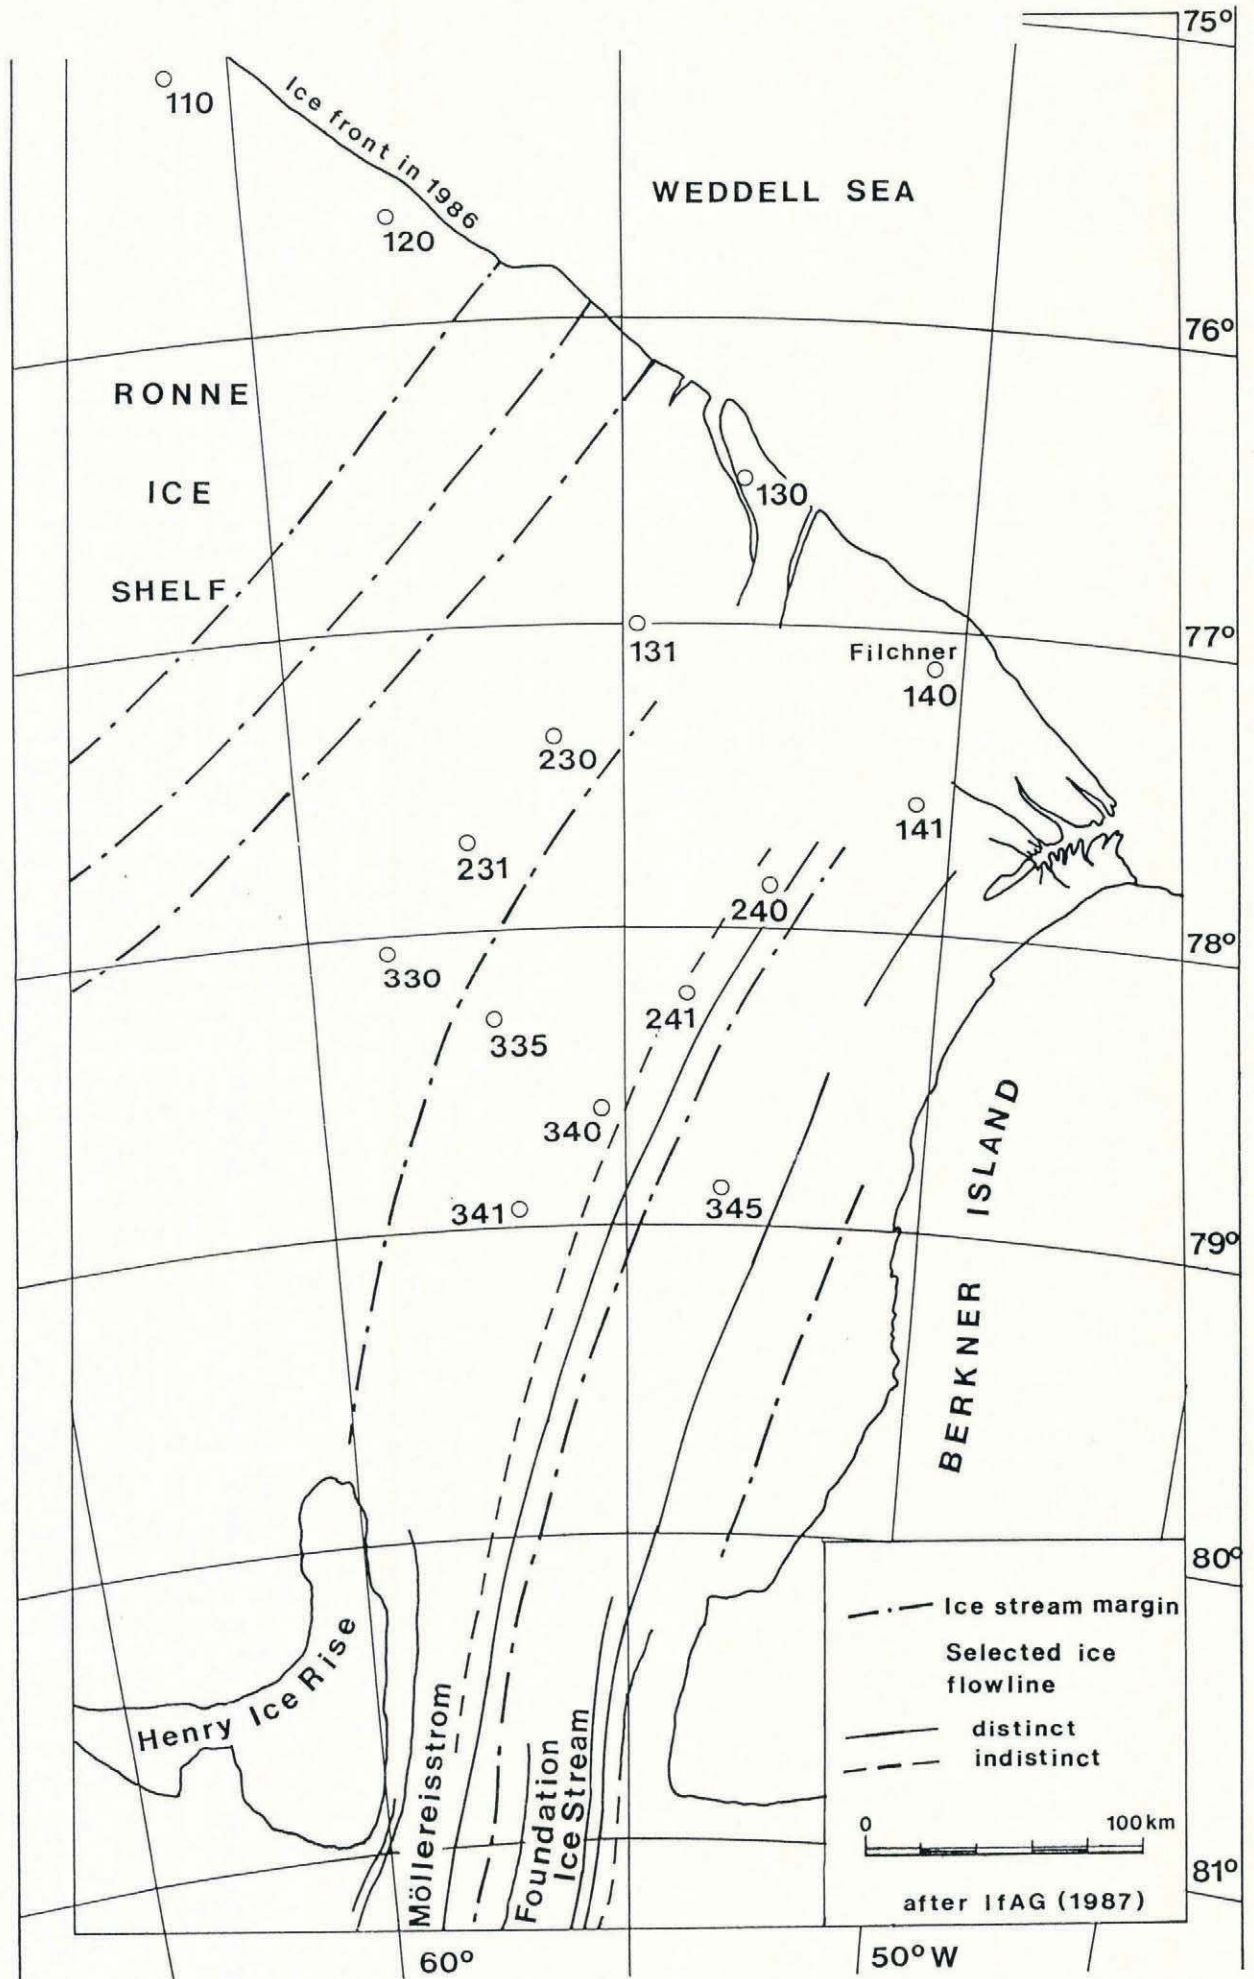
75°

110

Ice front in 1986

WEDDELL SEA

120

76°

RONNE

ICE

SHELF

130

131

77°

Filchner

140

230

141

231

240

78°

330

241

335

340

ISLAND

341

345

79°

BERKNER

80°

Ice stream margin

Selected ice flowline

distinct

indistinct

Henry Ice Rise

Möllereisstrom

Foundation Ice Stream

0

100 km

after IfAG (1987)

81°

60°

50° W